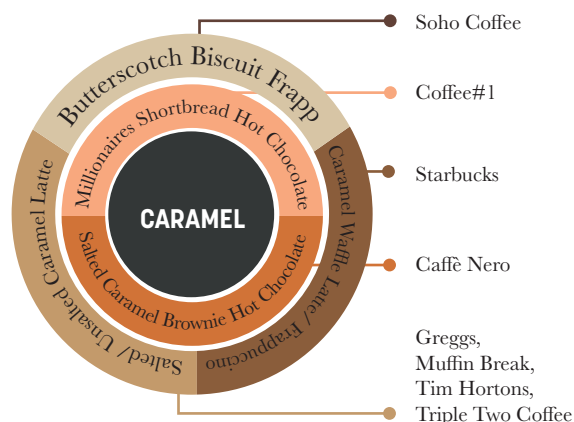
Butterscotch Biscuit Frapp

Millionaires Shortbread Hot Chocolate

CARAMEL

Salted Caramel Brownie Hot Chocolate

Caramel Waffle Latte / Frappuccino

Salted / Unsalted Caramel Latte

Soho Coffee

Coffee#1

Starbucks

Caffè Nero

Greggs, Muffin Break, Tim Hortons, Triple Two Coffee